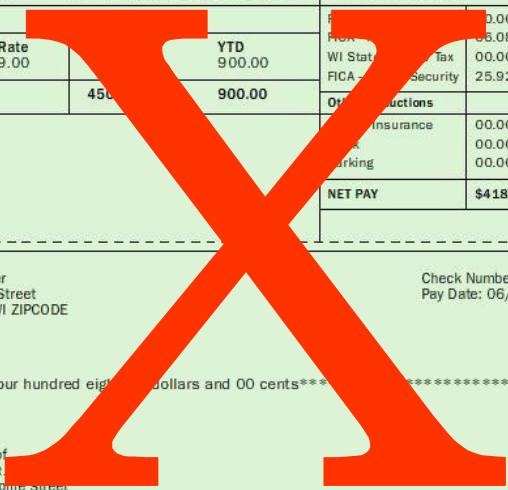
Rate
9.00

YTD
900.00

450

900.00

F 00.0
FICA 06.08
WI State Tax 00.00
FICA - Security 25.92

Other Deductions
Insurance 00.00
00.00
arking 00.00

NET PAY $418

er
Street
I ZIPCODE

Check Numbe
Pay Date: 06/

our hundred eig dollars and 00 cents***

of
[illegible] Street